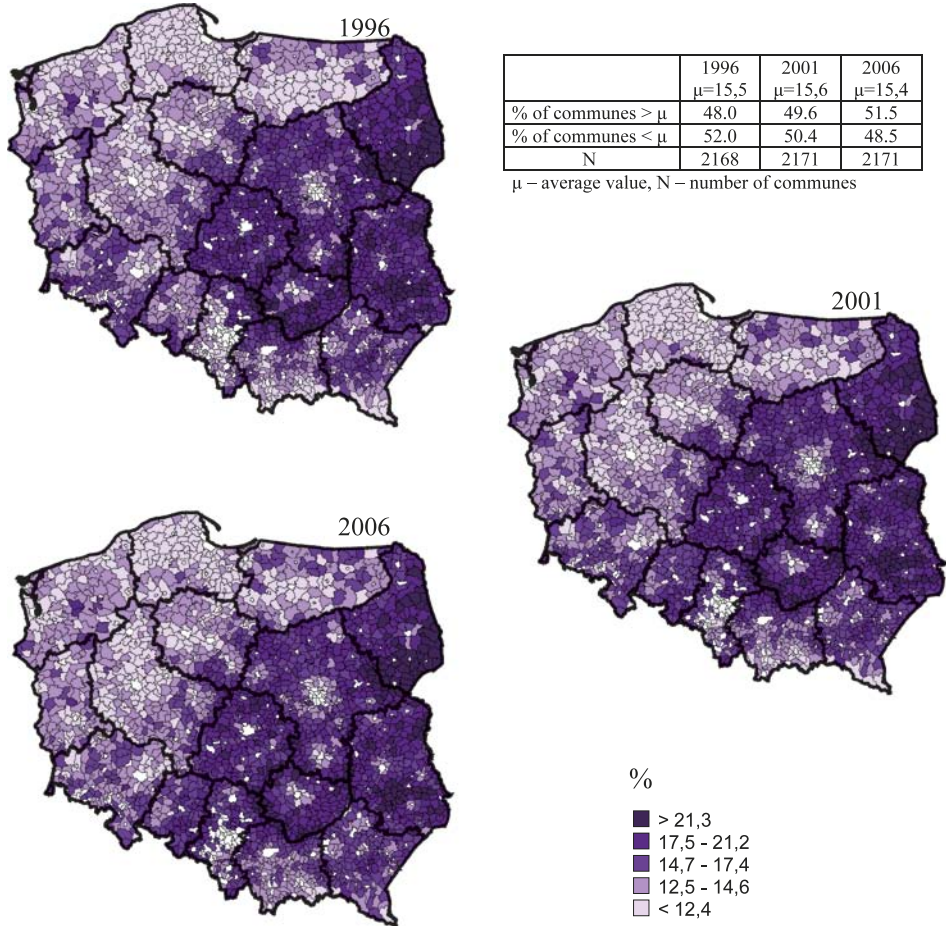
1996

|  | 1996 $\mu$=15,5 | 2001 $\mu$=15,6 | 2006 $\mu$=15,4 |
|---|---|---|---|
| % of communes > $\mu$ | 48.0 | 49.6 | 51.5 |
| % of communes < $\mu$ | 52.0 | 50.4 | 48.5 |
| N | 2168 | 2171 | 2171 |

$\mu$ – average value, N – number of communes

2001

2006

%

> 21,3
17,5 - 21,2
14,7 - 17,4
12,5 - 14,6
< 12,4